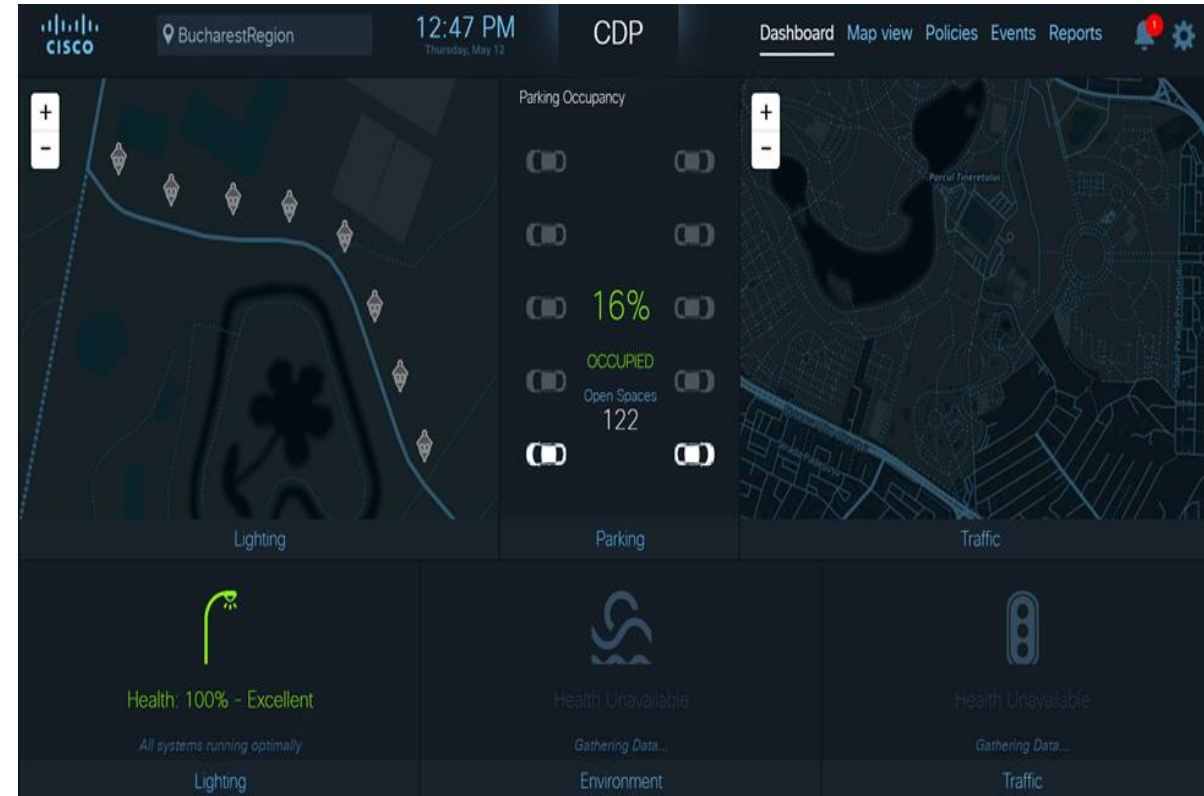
cisco

BucharestRegion

12:47 PM
Thursday, May 12

CDP

Dashboard Map view Policies Events Reports

1

+
-

Parking Occupancy

16%
OCCUPIED
Open Spaces
122

+
-

Parcul Tineretului

Lighting

Parking

Traffic

Health: 100% - Excellent
All systems running optimally
Lighting

Health Unavailable
Gathering Data...
Environment

Health Unavailable
Gathering Data...
Traffic